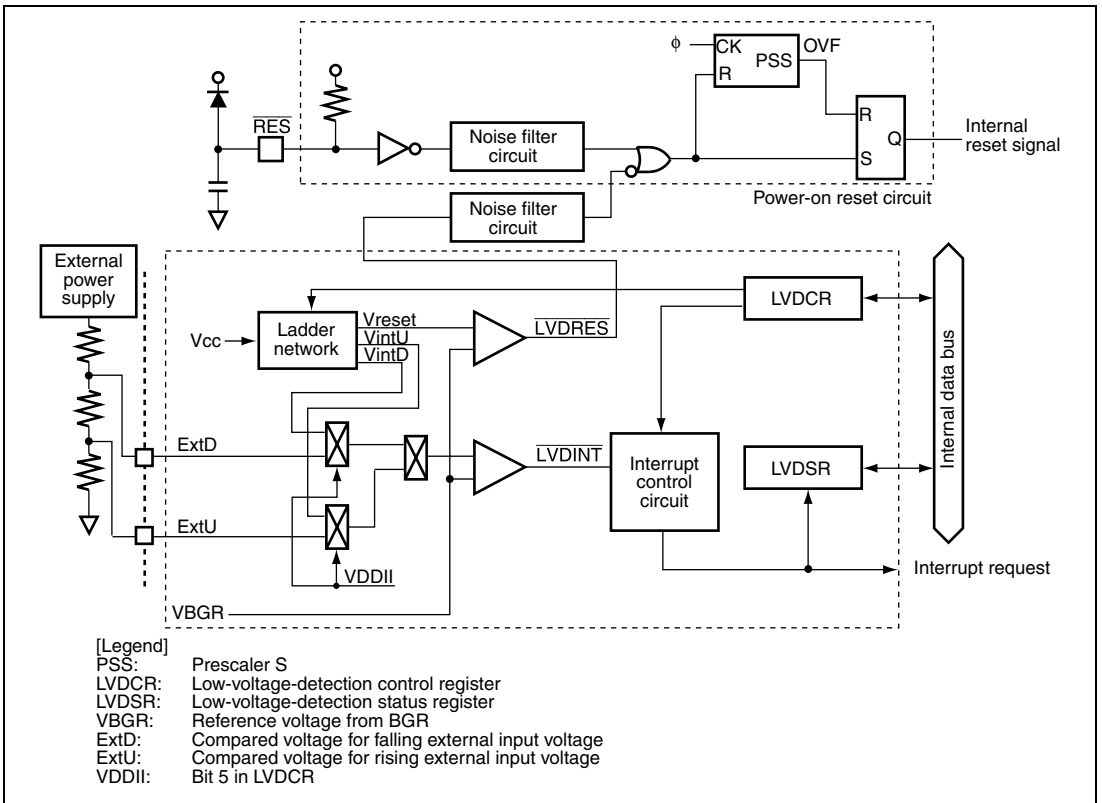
$\phi$ CK PSS OVF
R

R
Q
S

Internal reset signal

$\overline{RES}$

Noise filter circuit

Noise filter circuit

Power-on reset circuit

External power supply

LVDCR

Ladder network
Vreset
VintU
VintD

Vcc

$\overline{LVDRES}$

Internal data bus

ExtD

$\overline{LVDINT}$

Interrupt control circuit

LVDSR

ExtU

VDDII

Interrupt request

VBGR

[Legend]
PSS: Prescaler S
LVDCR: Low-voltage-detection control register
LVDSR: Low-voltage-detection status register
VBGR: Reference voltage from BGR
ExtD: Compared voltage for falling external input voltage
ExtU: Compared voltage for rising external input voltage
VDDII: Bit 5 in LVDCR